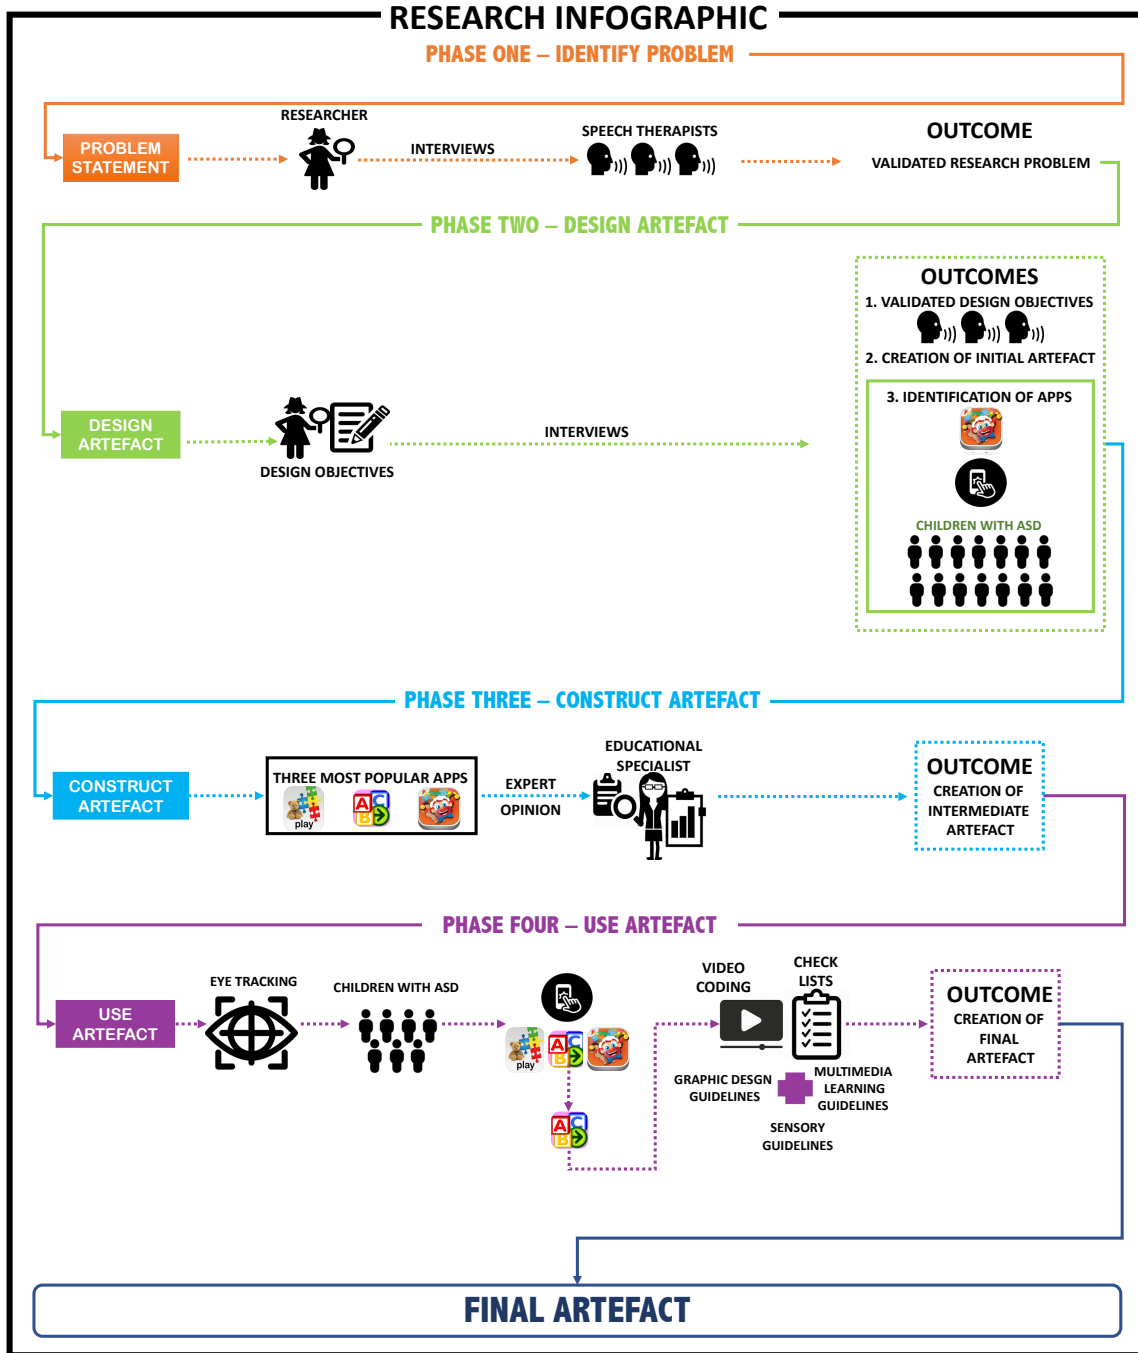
RESEARCH INFOGRAPHIC

PHASE ONE – IDENTIFY PROBLEM

PROBLEM STATEMENT

RESEARCHER

INTERVIEWS

SPEECH THERAPISTS

OUTCOME

VALIDATED RESEARCH PROBLEM

PHASE TWO – DESIGN ARTEFACT

DESIGN ARTEFACT

DESIGN OBJECTIVES

INTERVIEWS

OUTCOMES

1. VALIDATED DESIGN OBJECTIVES

2. CREATION OF INITIAL ARTEFACT

3. IDENTIFICATION OF APPS

CHILDREN WITH ASD

PHASE THREE – CONSTRUCT ARTEFACT

CONSTRUCT ARTEFACT

THREE MOST POPULAR APPS

play

EXPERT OPINION

EDUCATIONAL SPECIALIST

OUTCOME

CREATION OF INTERMEDIATE ARTEFACT

PHASE FOUR – USE ARTEFACT

USE ARTEFACT

EYE TRACKING

CHILDREN WITH ASD

play

VIDEO CODING

CHECK LISTS

GRAPHIC DESGN GUIDELINES

MULTIMEDIA LEARNING GUIDELINES

SENSORY GUIDELINES

OUTCOME

CREATION OF FINAL ARTEFACT

FINAL ARTEFACT